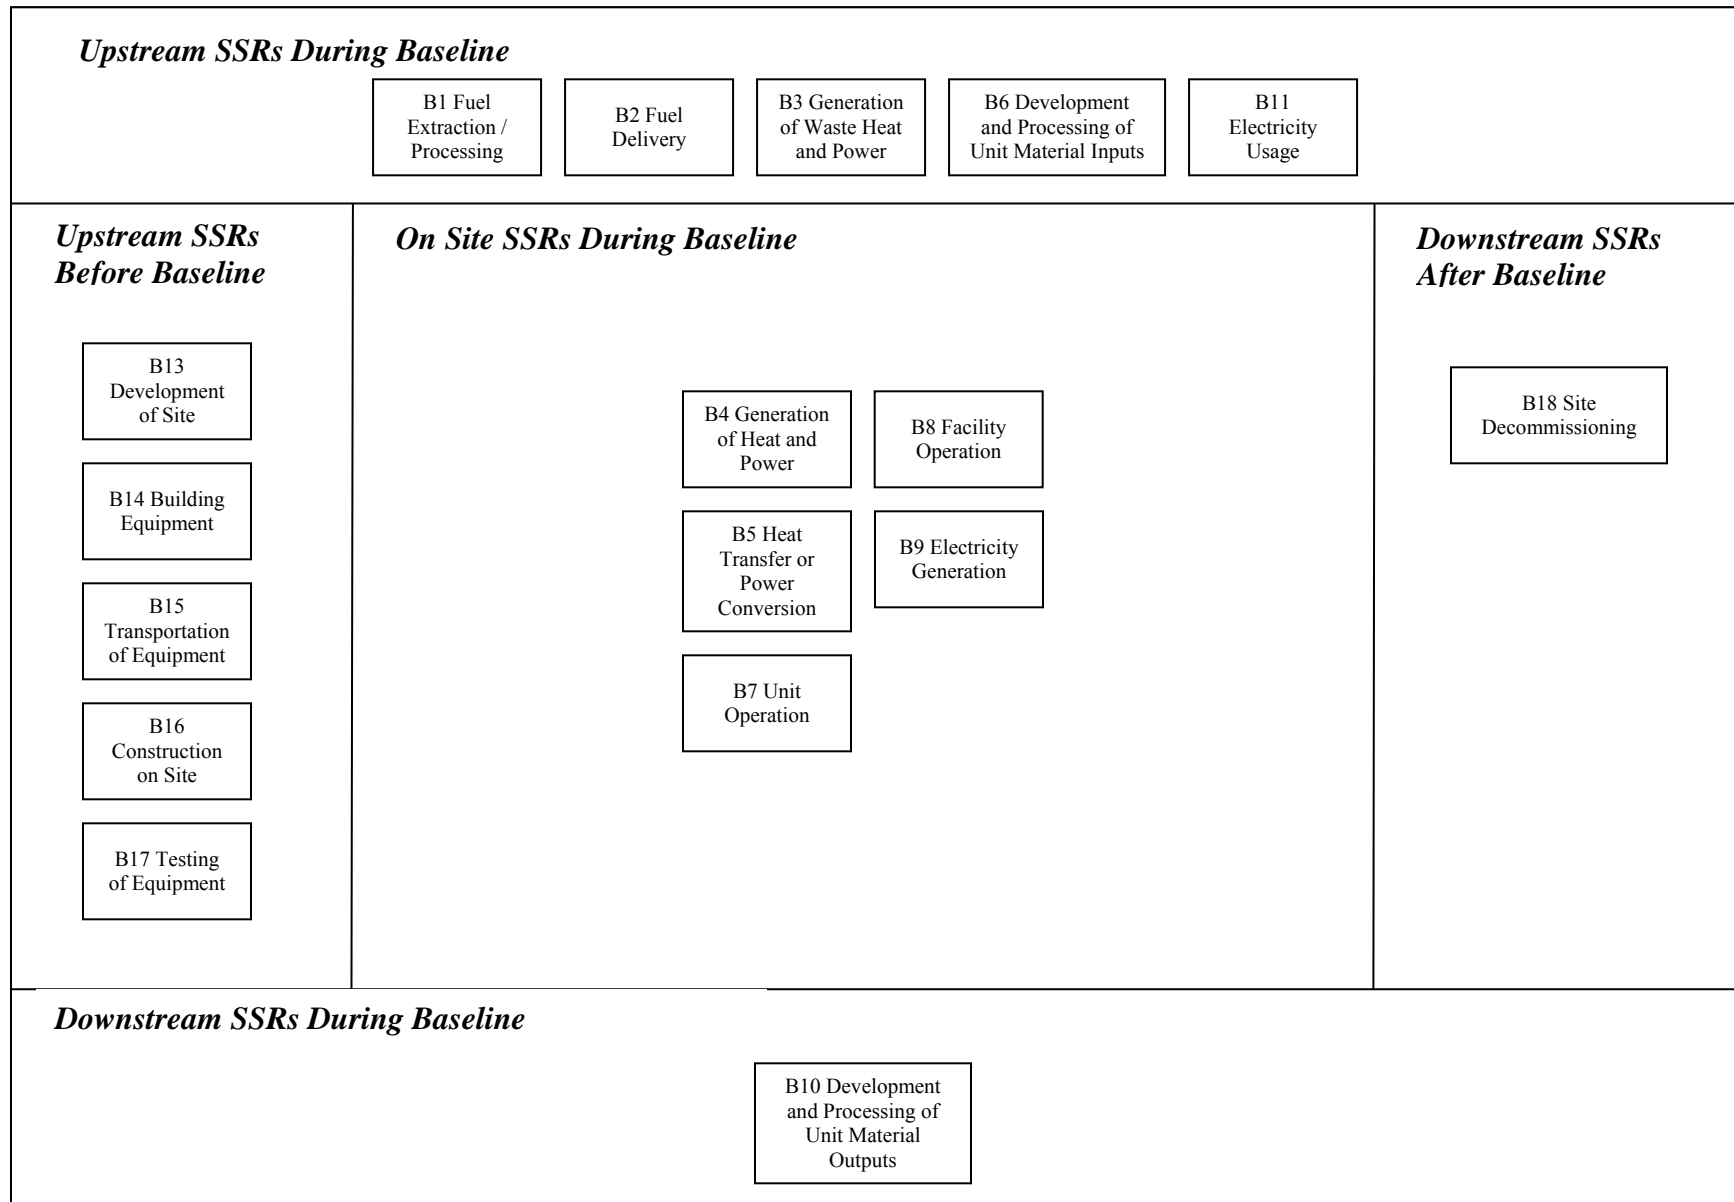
*Upstream SSRs During Baseline*

B1 Fuel Extraction / Processing

B2 Fuel Delivery

B3 Generation of Waste Heat and Power

B6 Development and Processing of Unit Material Inputs

B11 Electricity Usage

*Upstream SSRs Before Baseline*

B13 Development of Site

B14 Building Equipment

B15 Transportation of Equipment

B16 Construction on Site

B17 Testing of Equipment

*On Site SSRs During Baseline*

B4 Generation of Heat and Power

B8 Facility Operation

B5 Heat Transfer or Power Conversion

B9 Electricity Generation

B7 Unit Operation

*Downstream SSRs After Baseline*

B18 Site Decommissioning

*Downstream SSRs During Baseline*

B10 Development and Processing of Unit Material Outputs